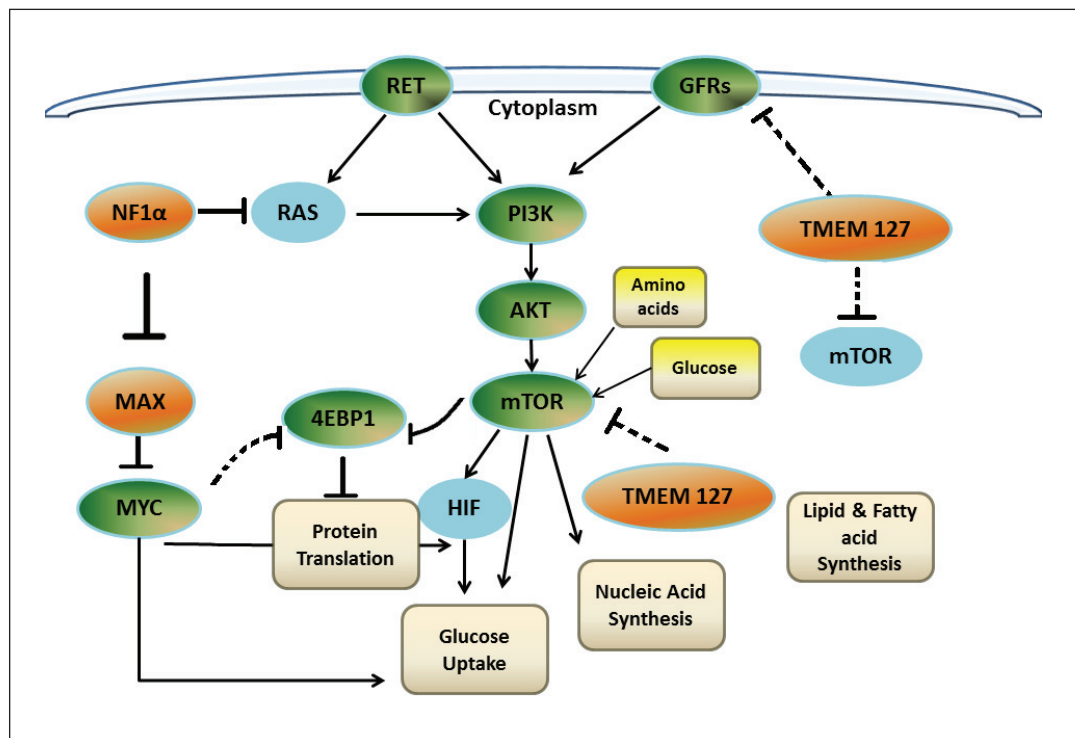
RET

GFRs

Cytoplasm

NF1α

RAS

PI3K

TMEM 127

AKT

Amino acids

mTOR

MAX

Glucose

4EBP1

mTOR

MYC

HIF

TMEM 127

Lipid & Fatty acid Synthesis

Protein Translation

Nucleic Acid Synthesis

Glucose Uptake